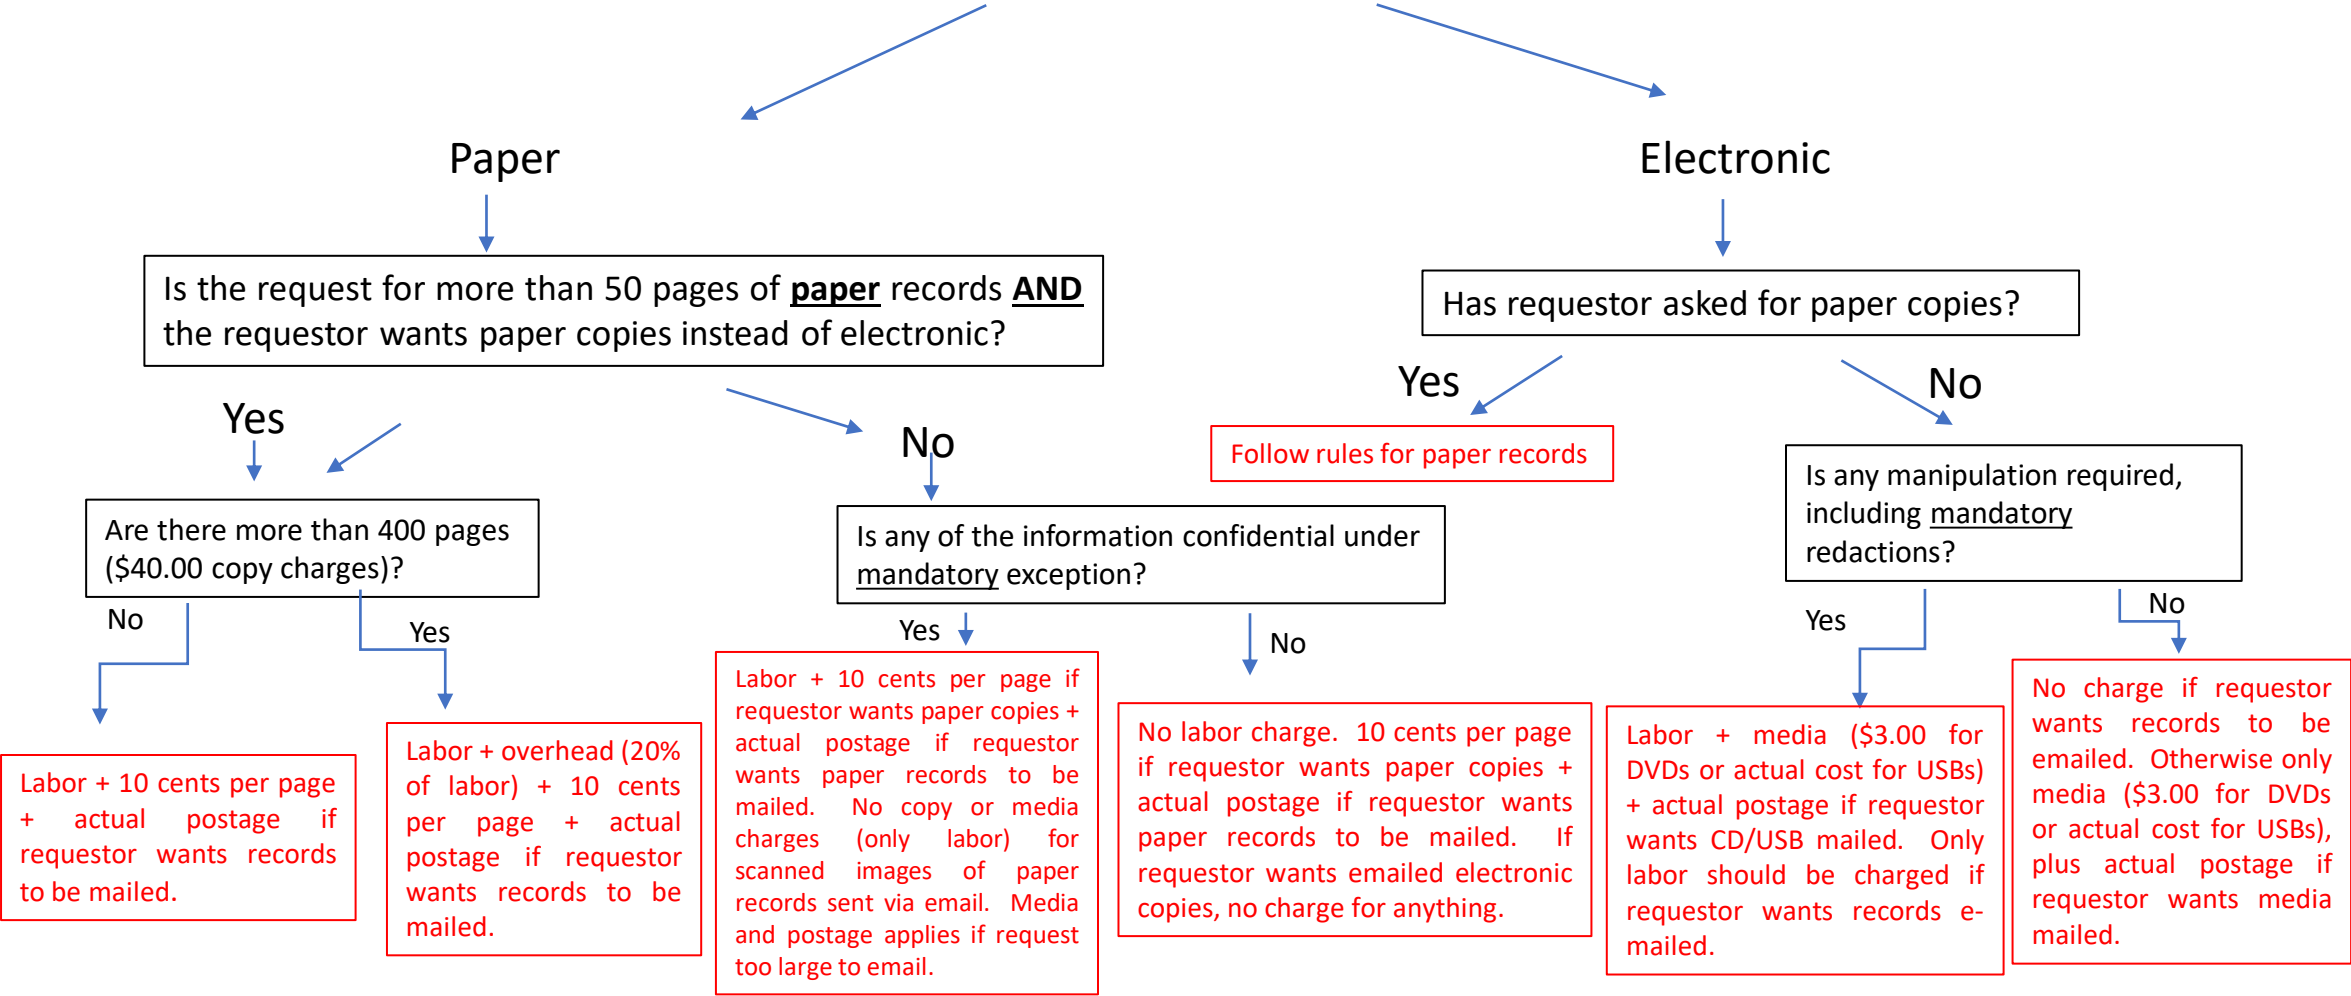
Paper

Electronic

Is the request for more than 50 pages of paper records AND the requestor wants paper copies instead of electronic?

Has requestor asked for paper copies?

Yes

No

Yes

No

Follow rules for paper records

Are there more than 400 pages ($40.00 copy charges)?

Is any of the information confidential under mandatory exception?

Is any manipulation required, including mandatory redactions?

No

Yes

Yes

No

Yes

No

Labor + 10 cents per page + actual postage if requestor wants records to be mailed.

Labor + overhead (20% of labor) + 10 cents per page + actual postage if requestor wants records to be mailed.

Labor + 10 cents per page if requestor wants paper copies + actual postage if requestor wants paper records to be mailed. No copy or media charges (only labor) for scanned images of paper records sent via email. Media and postage applies if request too large to email.

No labor charge. 10 cents per page if requestor wants paper copies + actual postage if requestor wants paper records to be mailed. If requestor wants emailed electronic copies, no charge for anything.

Labor + media ($3.00 for DVDs or actual cost for USBs) + actual postage if requestor wants CD/USB mailed. Only labor should be charged if requestor wants records e-mailed.

No charge if requestor wants records to be emailed. Otherwise only media ($3.00 for DVDs or actual cost for USBs), plus actual postage if requestor wants media mailed.